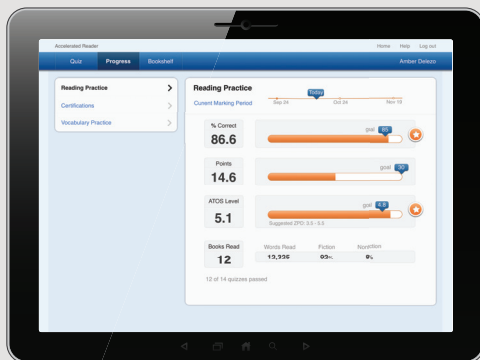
Accelerated Reader

Home Help Log out

Quiz Progress Bookshelf

Amber Delezo

Reading Practice

Certifications

Vocabulary Practice

Reading Practice

Current Marking Period

Today

Sep 24 Oct 24 Nov 19

% Correct

86.6

goal 85

Points

14.6

goal 30

ATOS Level

5.1

goal 4.8

Suggested ZPD: 3.5 - 5.5

Books Read

12

Words Read 13,336

Fiction 93%

Nonfiction 6%

12 of 14 quizzes passed